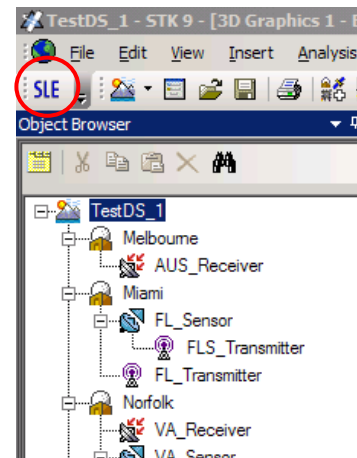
TestDS_1 - STK 9 - [3D Graphics 1 - E

File Edit View Insert Analysis

SLE

Object Browser

TestDS_1
Melbourne
AUS_Receiver
Miami
FL_Sensor
FLS_Transmitter
FL_Transmitter
Norfolk
VA_Receiver
VA_Sensor